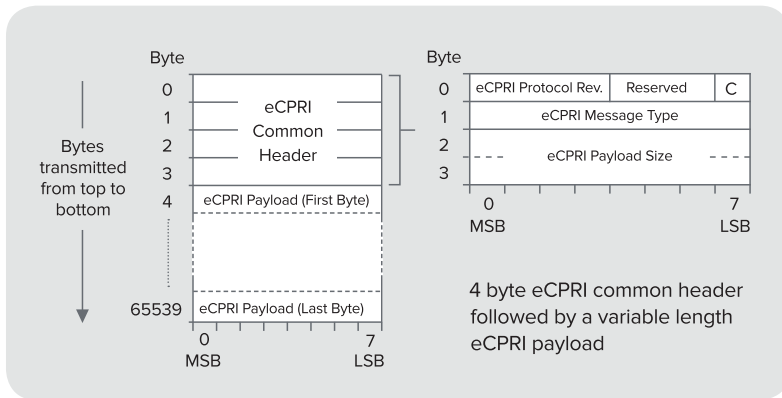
Bytes transmitted from top to bottom

Byte
0
1
2
3
4
65539

eCPRI Common Header

eCPRI Payload (First Byte)

eCPRI Payload (Last Byte)

0
MSB
7
LSB

Byte
0
1
2
3

eCPRI Protocol Rev.
Reserved
C
eCPRI Message Type
eCPRI Payload Size

0
MSB
7
LSB

4 byte eCPRI common header followed by a variable length eCPRI payload